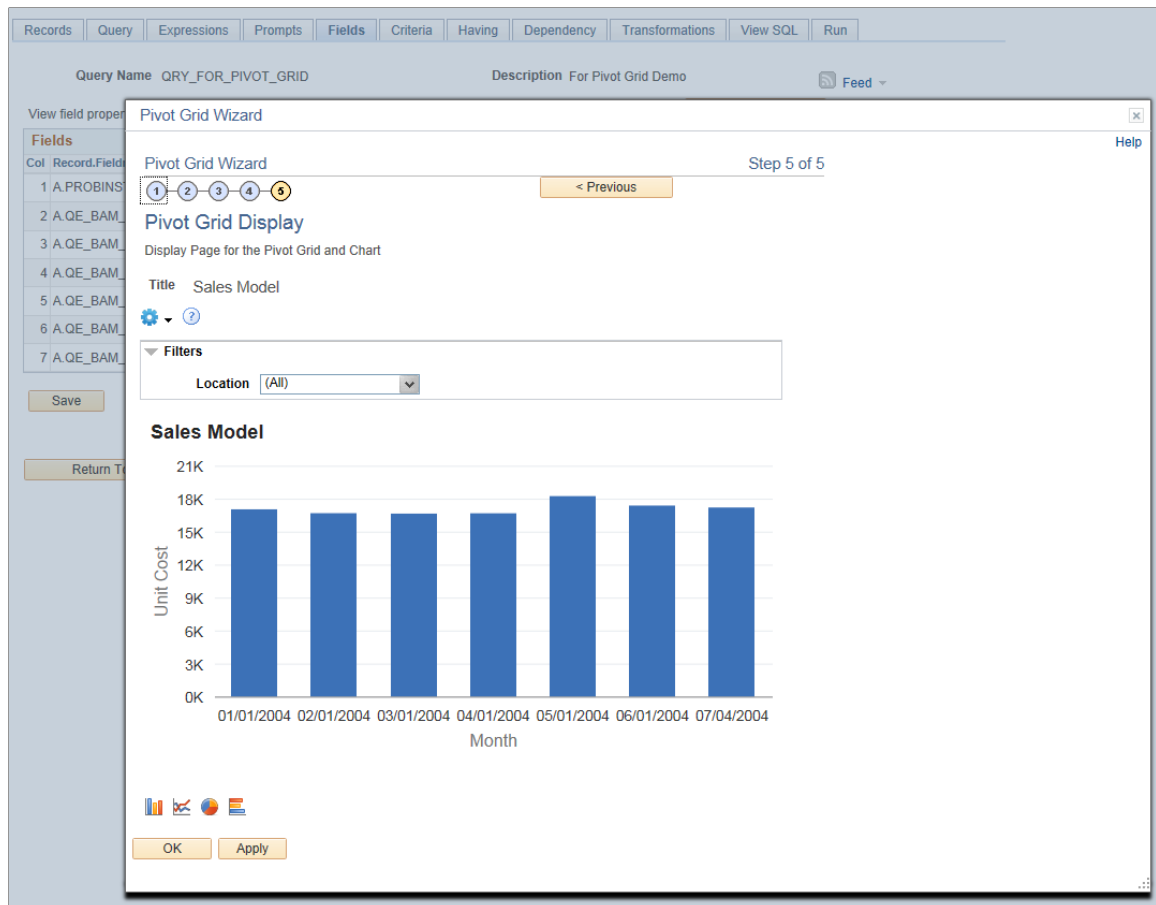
Records | Query | Expressions | Prompts | Fields | Criteria | Having | Dependency | Transformations | View SQL | Run

Query Name QRY_FOR_PIVOT_GRID

Description For Pivot Grid Demo

Feed

View field proper

Fields

| Col | Record.Fieldn |
|---|---|
| 1 | A.PROBINS |
| 2 | A.QE_BAM_ |
| 3 | A.QE_BAM_ |
| 4 | A.QE_BAM_ |
| 5 | A.QE_BAM_ |
| 6 | A.QE_BAM_ |
| 7 | A.QE_BAM_ |

Save

Return T

Pivot Grid Wizard

Help

Pivot Grid Wizard

Step 5 of 5

1 2 3 4 5

< Previous

Pivot Grid Display

Display Page for the Pivot Grid and Chart

Title Sales Model

Filters

Location (All)

Sales Model

21K
18K
15K
12K
9K
6K
3K
0K

Unit Cost

01/01/2004 02/01/2004 03/01/2004 04/01/2004 05/01/2004 06/01/2004 07/04/2004

Month

OK

Apply